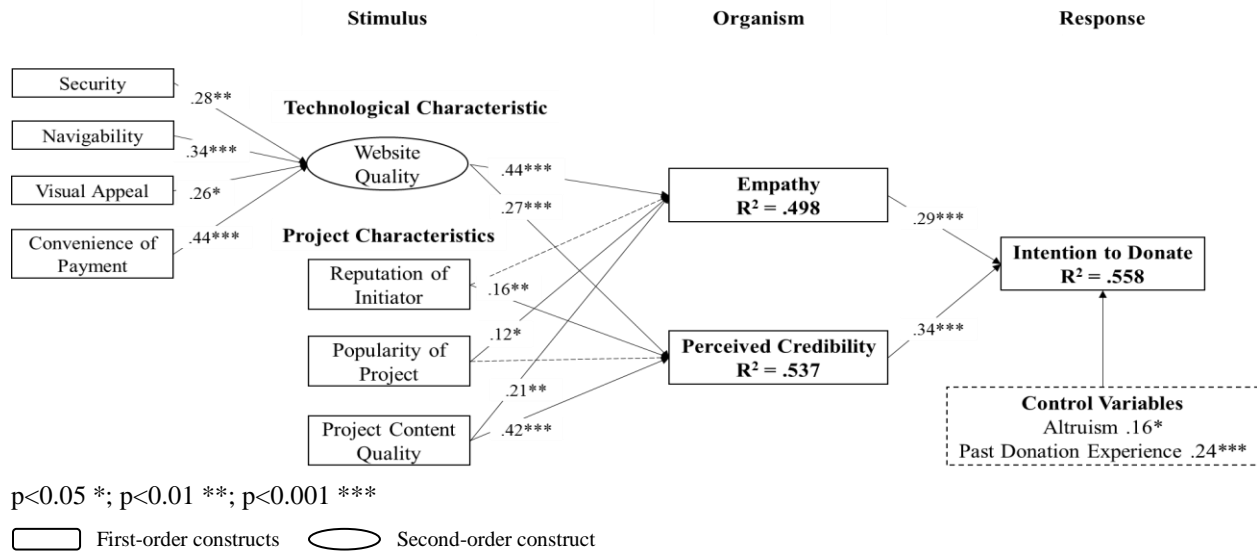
Stimulus

Organism

Response

Security

Navigability

Visual Appeal

Convenience of Payment

.28**

.34***

.26*

.44***

Technological Characteristic

Website Quality

.44***

.27***

Project Characteristics

Reputation of Initiator

Popularity of Project

Project Content Quality

.16**

.12*

.21**

.42***

Empathy
$R^2$ = .498

Perceived Credibility
$R^2$ = .537

.29***

.34***

Intention to Donate
$R^2$ = .558

Control Variables
Altruism .16*
Past Donation Experience .24***

p<0.05 *; p<0.01 **; p<0.001 ***

First-order constructs

Second-order construct